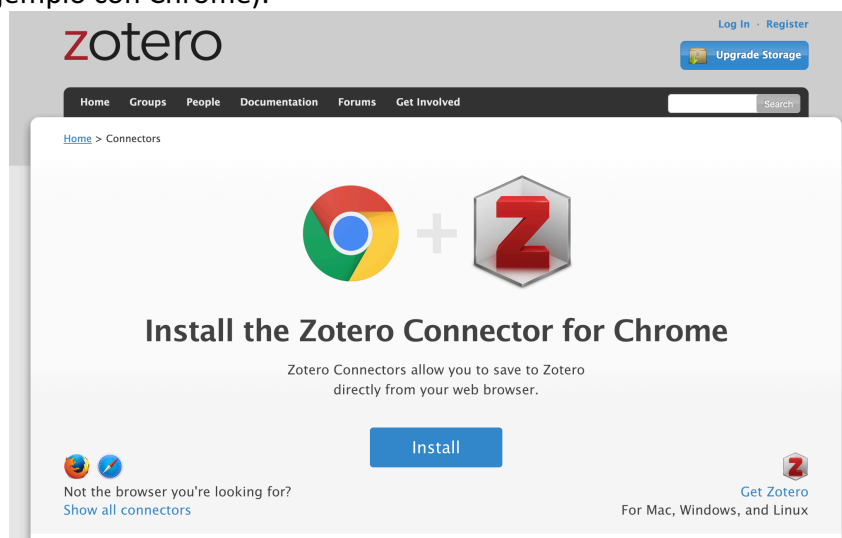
zotero

Log In · Register

Upgrade Storage

Home Groups People Documentation Forums Get Involved

Search

Home > Connectors

Install the Zotero Connector for Chrome

Zotero Connectors allow you to save to Zotero directly from your web browser.

Install

Not the browser you're looking for?
Show all connectors

Get Zotero
For Mac, Windows, and Linux